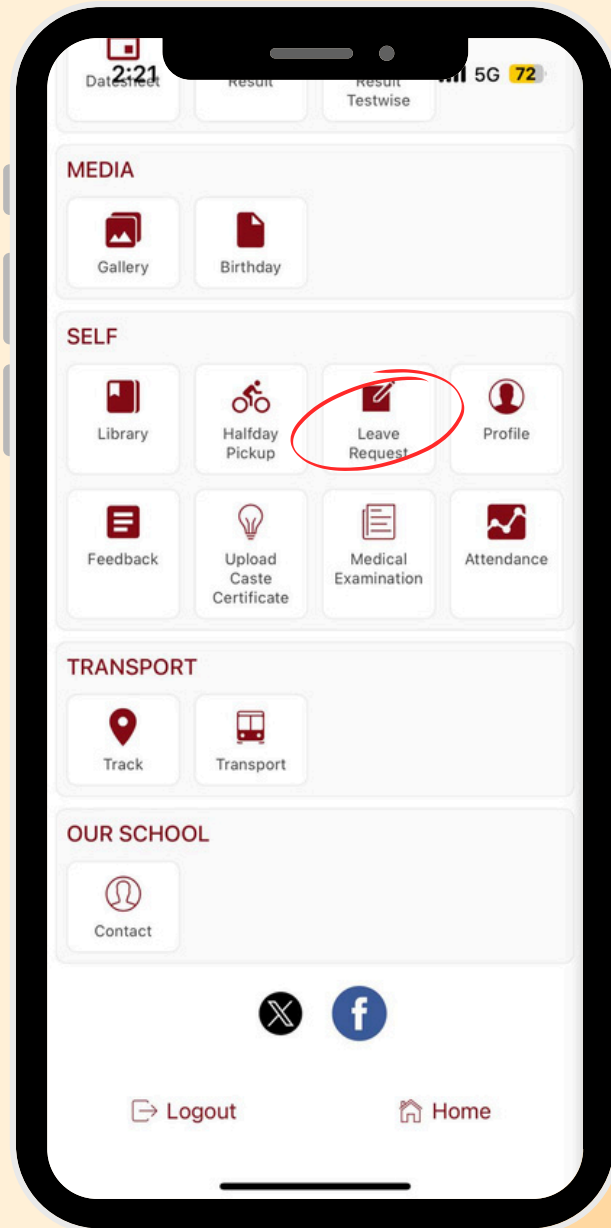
2:21
5G 72

Datesheet
Result
Result Testwise

MEDIA

Gallery
Birthday

SELF

Library
Halfday Pickup
Leave Request
Profile
Feedback
Upload Caste Certificate
Medical Examination
Attendance

TRANSPORT

Track
Transport

OUR SCHOOL

Contact

Logout
Home